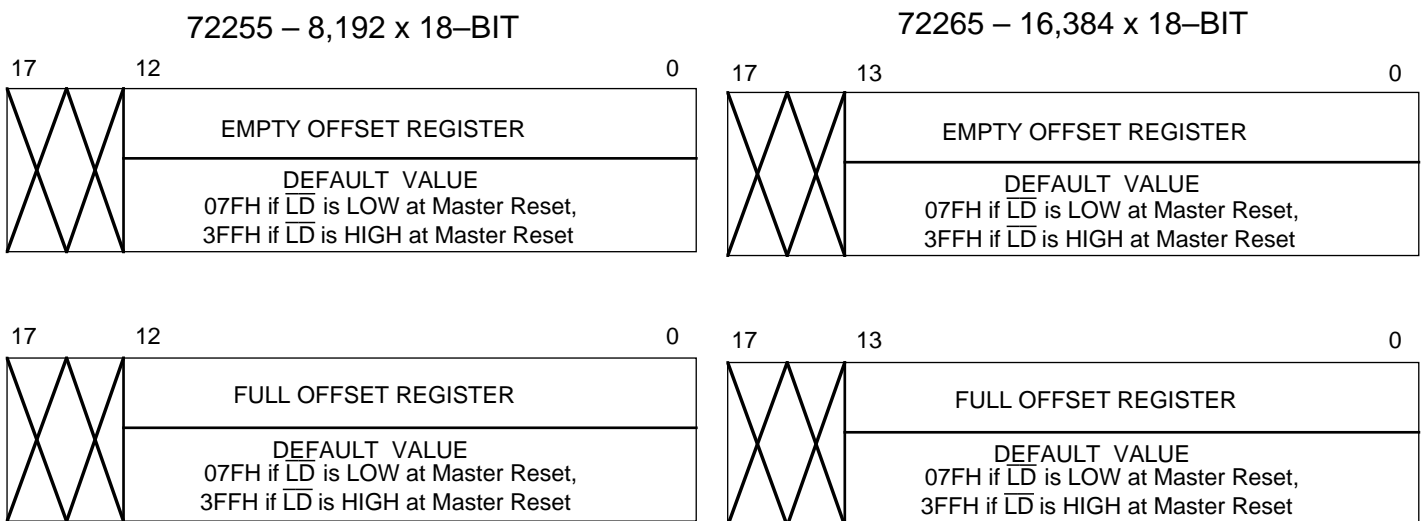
72255 – 8,192 x 18–BIT

17 12 0

EMPTY OFFSET REGISTER

DEFAULT VALUE
07FH if $\overline{LD}$ is LOW at Master Reset,
3FFH if $\overline{LD}$ is HIGH at Master Reset

17 12 0

FULL OFFSET REGISTER

DEFAULT VALUE
07FH if $\overline{LD}$ is LOW at Master Reset,
3FFH if $\overline{LD}$ is HIGH at Master Reset

72265 – 16,384 x 18–BIT

17 13 0

EMPTY OFFSET REGISTER

DEFAULT VALUE
07FH if $\overline{LD}$ is LOW at Master Reset,
3FFH if $\overline{LD}$ is HIGH at Master Reset

17 13 0

FULL OFFSET REGISTER

DEFAULT VALUE
07FH if $\overline{LD}$ is LOW at Master Reset,
3FFH if $\overline{LD}$ is HIGH at Master Reset